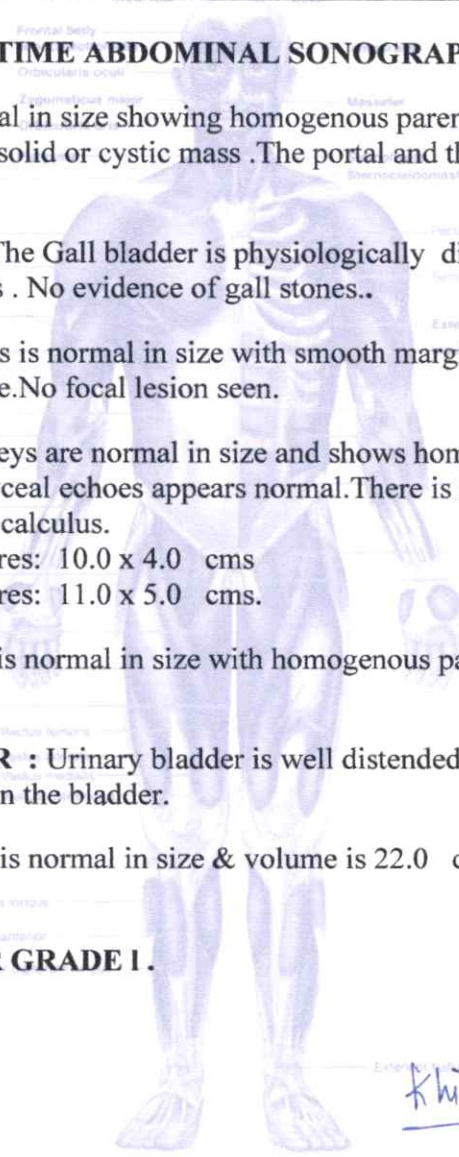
Frontal belly
TIME ABDOMINAL SONOGRAP
Orbicularis oculi
Zygomaticus major
Masseter
al in size showing homogenous paren
solid or cystic mass .The portal and th
Sternocleidomastoid
The Gall bladder is physiologically di
. No evidence of gall stones..
s is normal in size with smooth marg
e.No focal lesion seen.
eys are normal in size and shows hon
ceal echoes appears normal.There is
calculus.
res: 10.0 x 4.0 cms
res: 11.0 x 5.0 cms.
is normal in size with homogenous pa
Rectus femoris
R : Urinary bladder is well distended
n the bladder.
is normal in size & volume is 22.0 c
GRADE I .
Kh